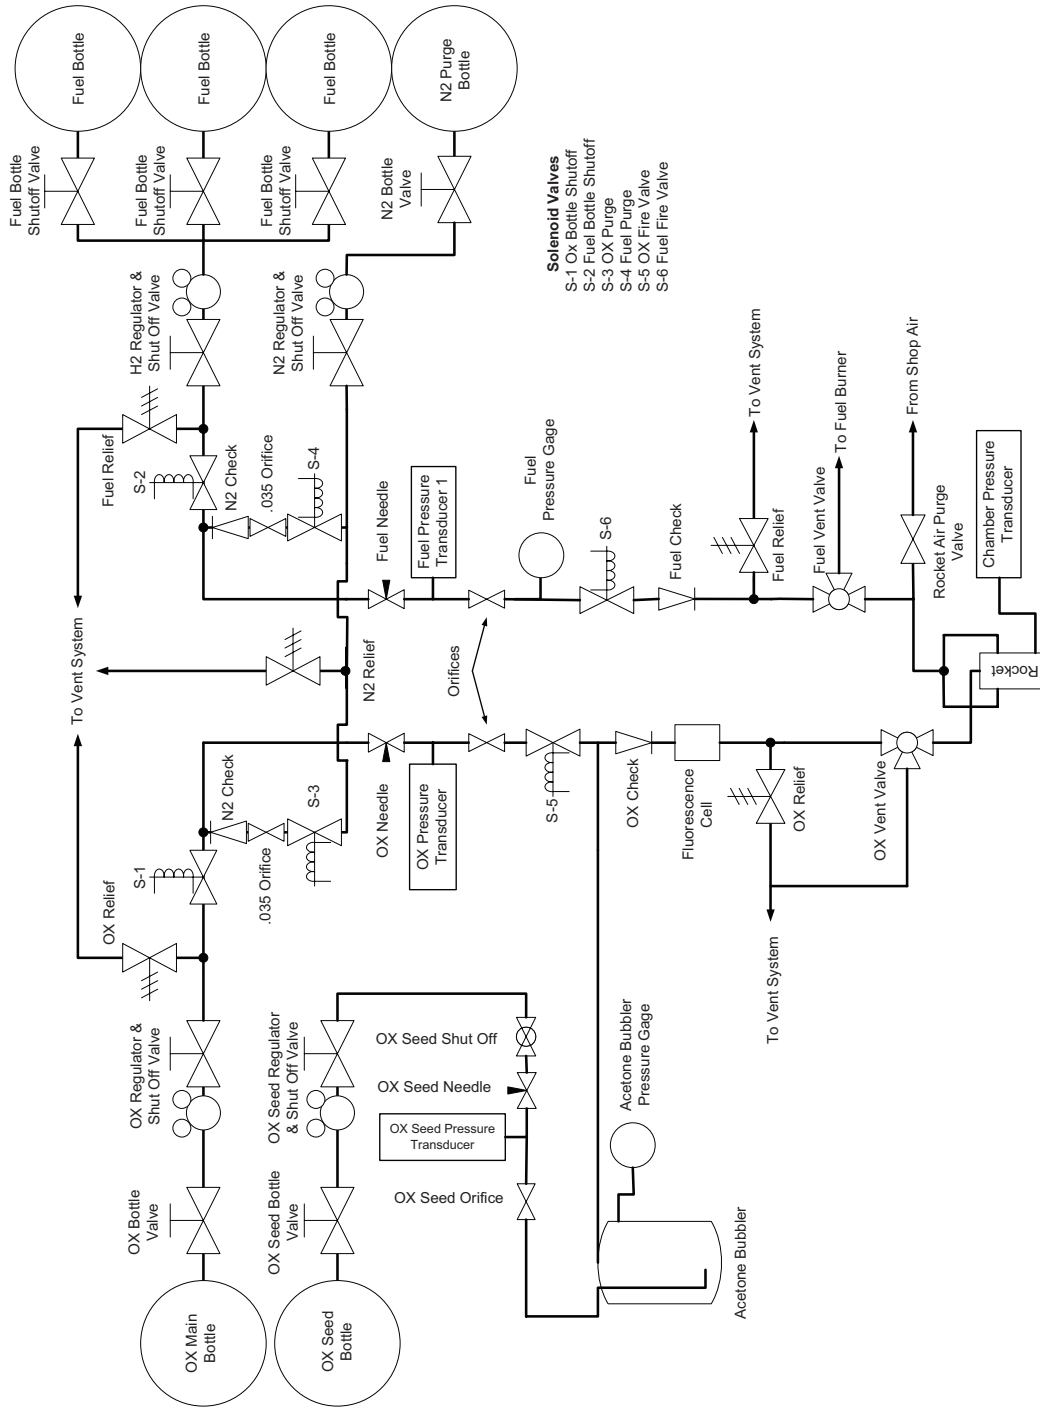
Fuel Bottle
Fuel Bottle
Fuel Bottle
N2 Purge Bottle

Fuel Bottle Shutoff Valve
Fuel Bottle Shutoff Valve
Fuel Bottle Shutoff Valve
N2 Bottle Valve

**Solenoid Valves**
S-1 Ox Bottle Shutoff
S-2 Fuel Bottle Shutoff
S-3 OX Purge
S-4 Fuel Purge
S-5 OX Fire Valve
S-6 Fuel Fire Valve

H2 Regulator & Shut Off Valve
N2 Regulator & Shut Off Valve
To Vent System
To Fuel Burner
From Shop Air
Fuel Relief
S-2
N2 Check
.035 Orifice
S-4
Fuel Needle
Fuel Pressure Transducer 1
Fuel Pressure Gage
S-6
Fuel Check
Fuel Relief
Fuel Vent Valve
Rocket Air Purge Valve
Chamber Pressure Transducer
To Vent System
N2 Relief
Orifices
Rocket
N2 Check
S-3
OX Needle
OX Pressure Transducer
S-5
OX Check
Fluorescence Cell
OX Relief
OX Vent Valve
S-1
.035 Orifice
OX Relief
To Vent System
OX Regulator & Shut Off Valve
OX Seed Regulator & Shut Off Valve
OX Seed Shut Off
OX Seed Needle
OX Seed Pressure Transducer
Acetone Bubbler Pressure Gage
OX Bottle Valve
OX Seed Bottle Valve
OX Seed Orifice
Acetone Bubbler
OX Main Bottle
OX Seed Bottle